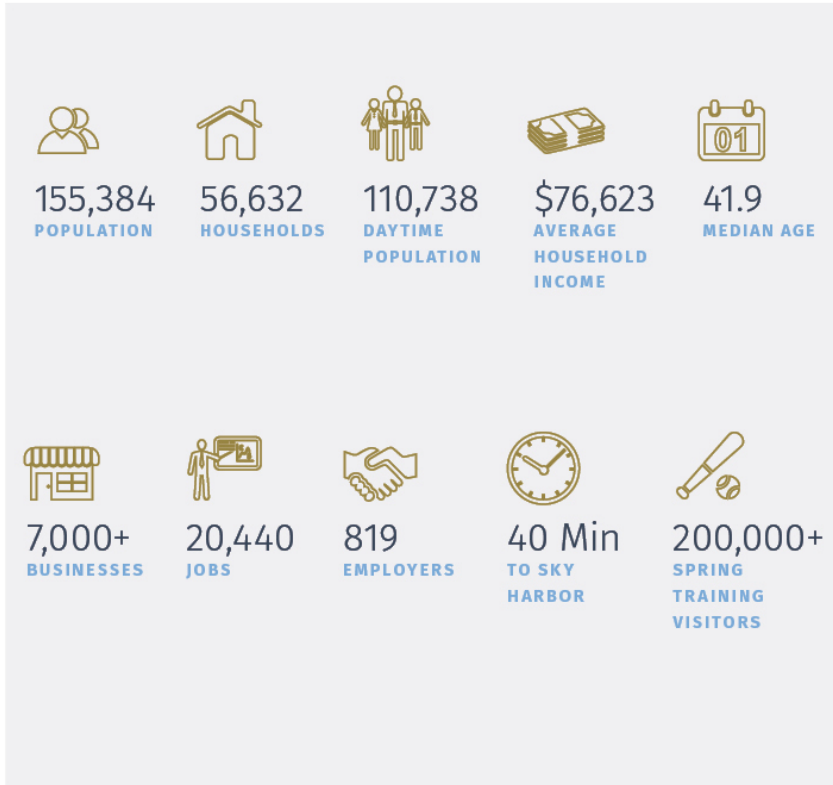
01

155,384
POPULATION

56,632
HOUSEHOLDS

110,738
DAYTIME POPULATION

$76,623
AVERAGE HOUSEHOLD INCOME

41.9
MEDIAN AGE

7,000+
BUSINESSES

20,440
JOBS

819
EMPLOYERS

40 Min
TO SKY HARBOR

200,000+
SPRING TRAINING VISITORS